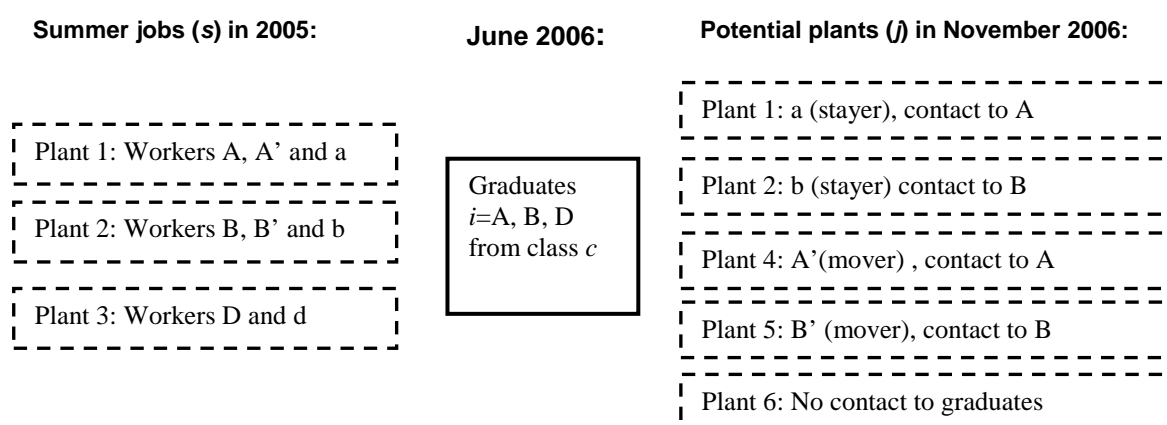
Summer jobs (*s*) in 2005:

Plant 1: Workers A, A' and a

Plant 2: Workers B, B' and b

Plant 3: Workers D and d

June 2006:

Graduates *i*=A, B, D from class *c*

Potential plants (*j*) in November 2006:

Plant 1: a (stayer), contact to A

Plant 2: b (stayer) contact to B

Plant 4: A'(mover) , contact to A

Plant 5: B' (mover), contact to B

Plant 6: No contact to graduates